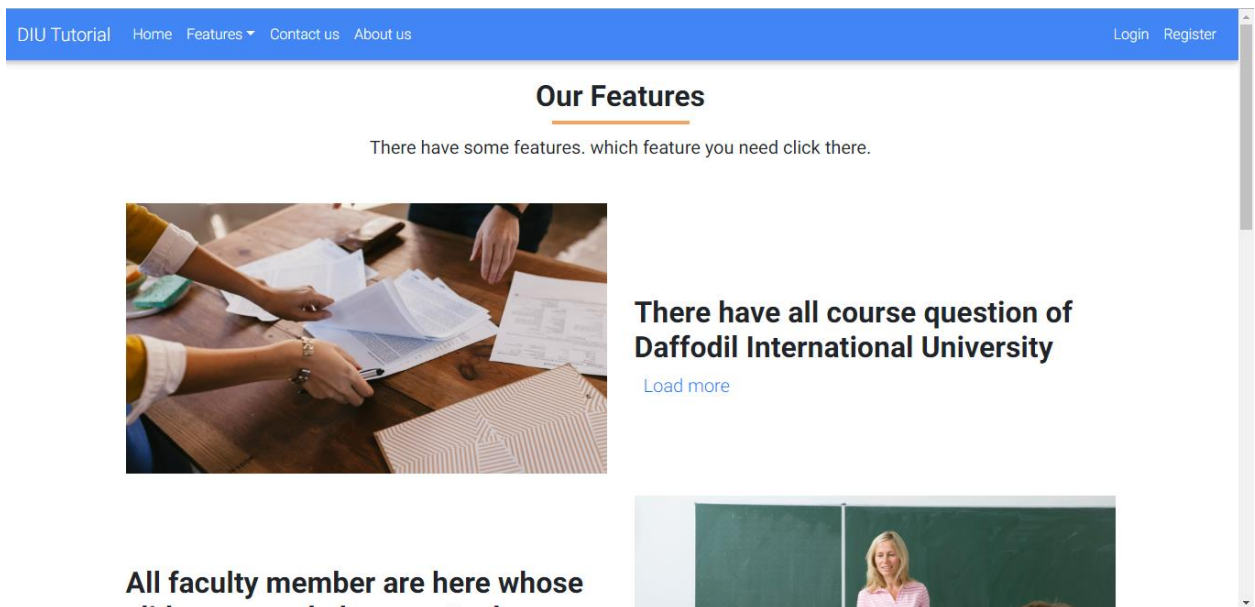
DIU Tutorial Home Features ▾ Contact us About us Login Register

Our Features

There have some features. which feature you need click there.

There have all course question of Daffodil International University

Load more

All faculty member are here whose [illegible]